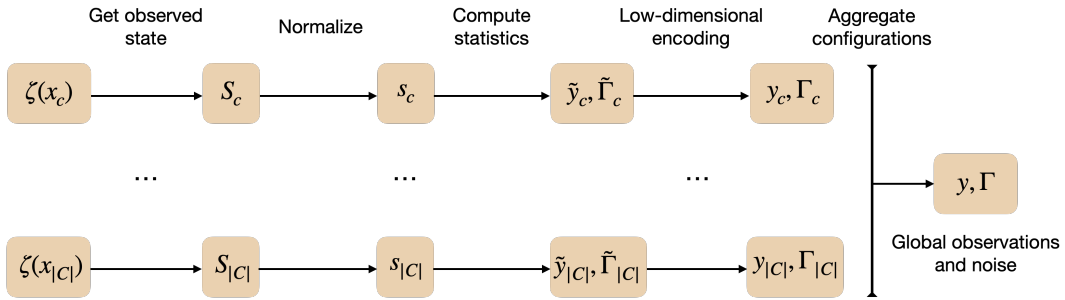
Get observed state

Normalize

Compute statistics

Low-dimensional encoding

Aggregate configurations

$\zeta(x_c)$

$S_c$

$s_c$

$\tilde{y}_c, \tilde{\Gamma}_c$

$y_c, \Gamma_c$

...

...

...

$y, \Gamma$

$\zeta(x_{|C|})$

$S_{|C|}$

$s_{|C|}$

$\tilde{y}_{|C|}, \tilde{\Gamma}_{|C|}$

$y_{|C|}, \Gamma_{|C|}$

Global observations and noise